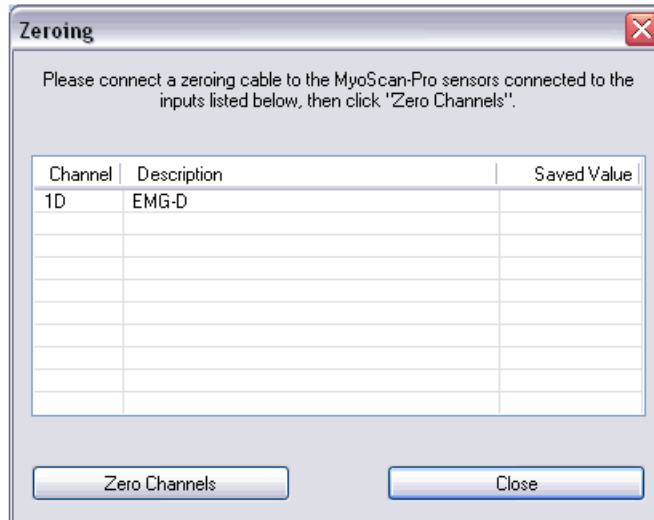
Zeroing

Please connect a zeroing cable to the MyoScan-Pro sensors connected to the inputs listed below, then click "Zero Channels".

| Channel | Description | Saved Value |
|---|---|---|
| 1D | EMG-D | |

Zero Channels

Close